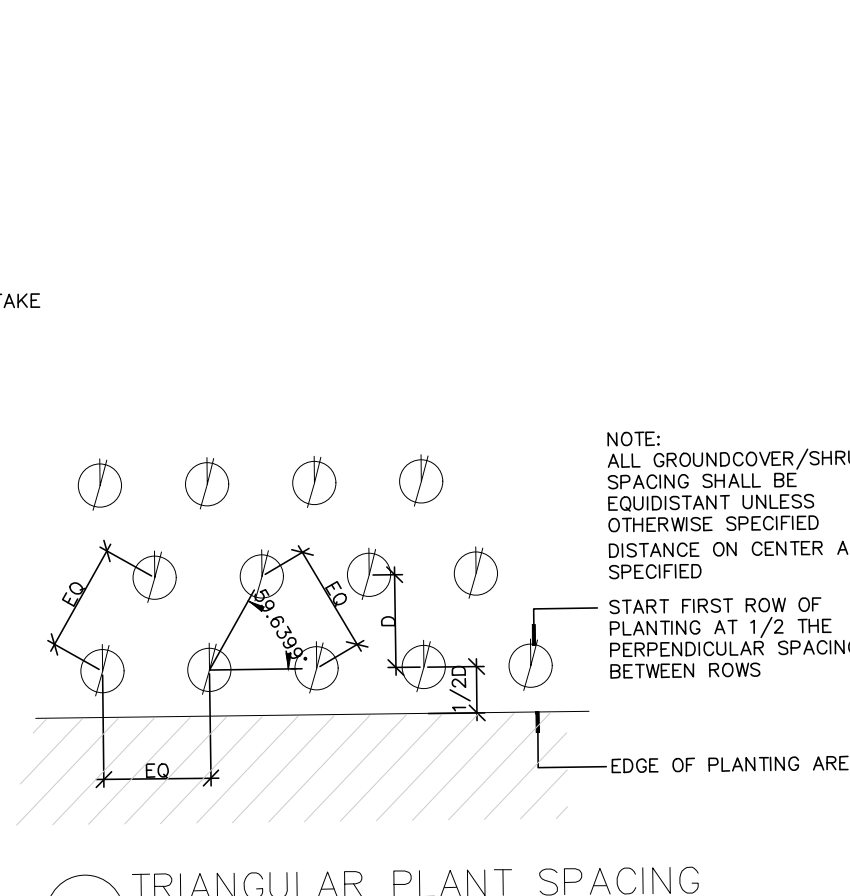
TAKE

NOTE:
ALL GROUNDCOVER/SHRU
SPACING SHALL BE
EQUIDISTANT UNLESS
OTHERWISE SPECIFIED
DISTANCE ON CENTER A
SPECIFIED

EQ
EQ
59.6399°
D
1/2D

START FIRST ROW OF
PLANTING AT 1/2 THE
PERPENDICULAR SPACIN
BETWEEN ROWS

EQ

EDGE OF PLANTING ARE

TRIANGULAR PLANT SPACING